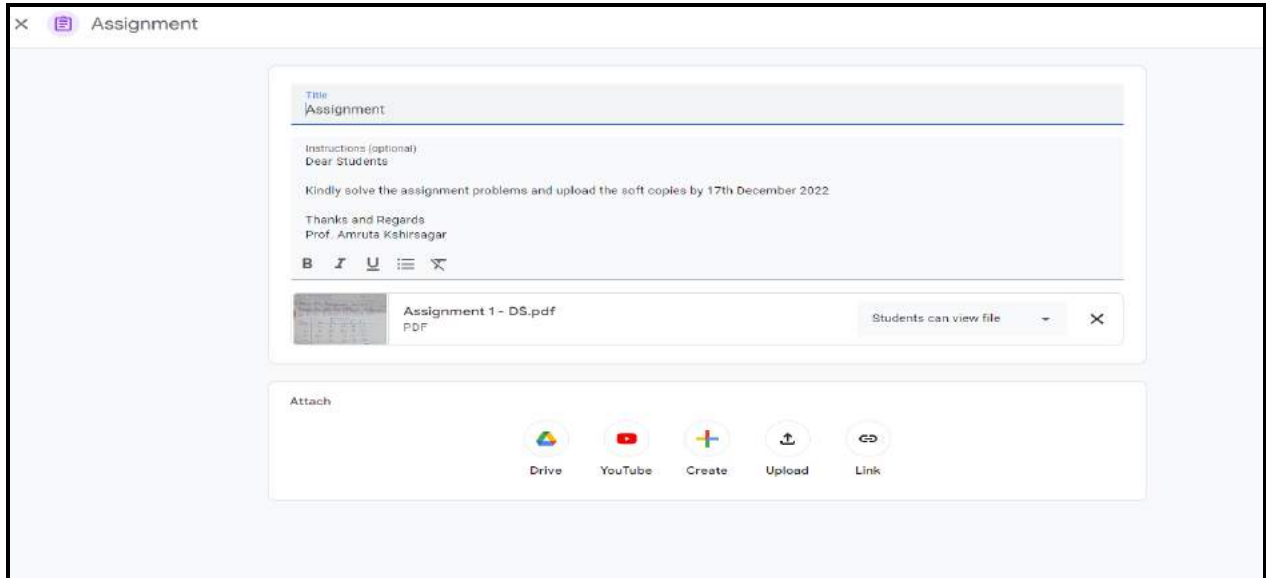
Assignment

Title
Assignment

Instructions (optional)
Dear Students

Kindly solve the assignment problems and upload the soft copies by 17th December 2022

Thanks and Regards
Prof. Amruta Kshirsagar

B I U

Assignment 1 - DS.pdf
PDF

Students can view file

Attach

Drive YouTube Create Upload Link